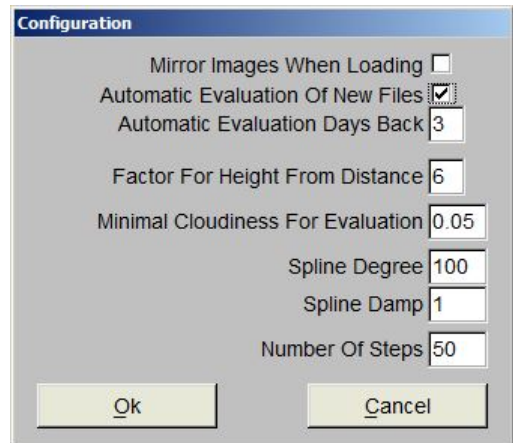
Configuration

Mirror Images When Loading

Automatic Evaluation Of New Files

Automatic Evaluation Days Back 3

Factor For Height From Distance 6

Minimal Cloudiness For Evaluation 0.05

Spline Degree 100

Spline Damp 1

Number Of Steps 50

Ok

Cancel